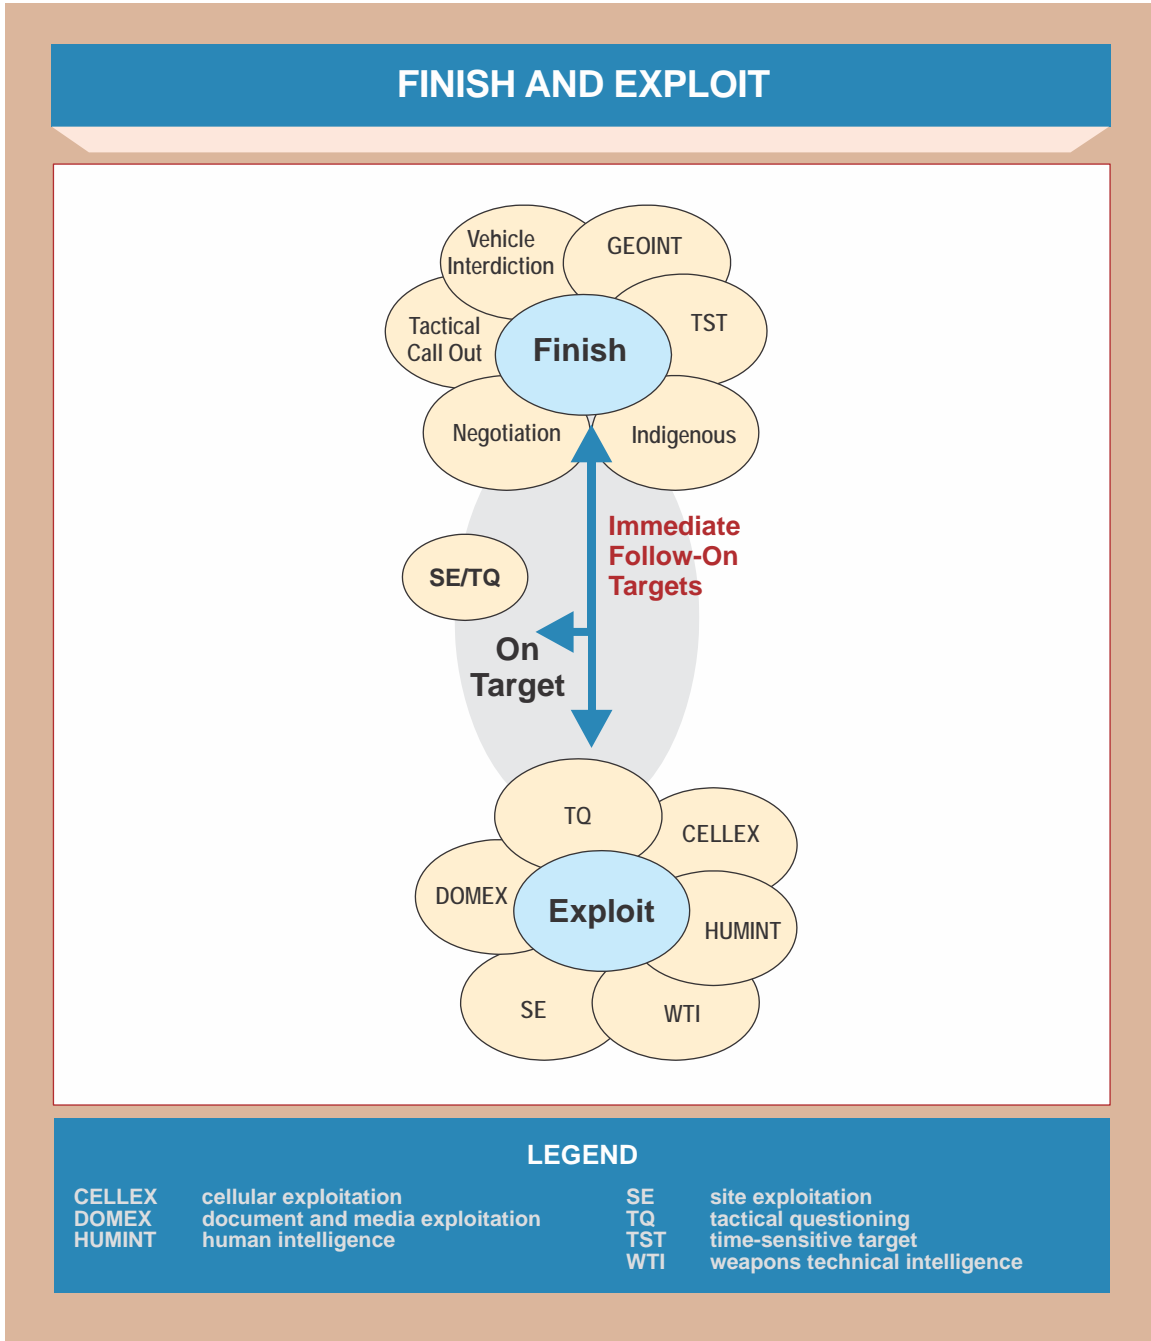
FINISH AND EXPLOIT

Vehicle Interdiction
GEOINT
Tactical Call Out
Finish
TST
Negotiation
Indigenous

Immediate Follow-On Targets

SE/TQ

On Target

TQ
CELLEX
DOMEX
Exploit
HUMINT
SE
WTI

LEGEND

| | |
|---|---|
| CELLEX | cellular exploitation |
| DOMEX | document and media exploitation |
| HUMINT | human intelligence |

| | |
|---|---|
| SE | site exploitation |
| TQ | tactical questioning |
| TST | time-sensitive target |
| WTI | weapons technical intelligence |